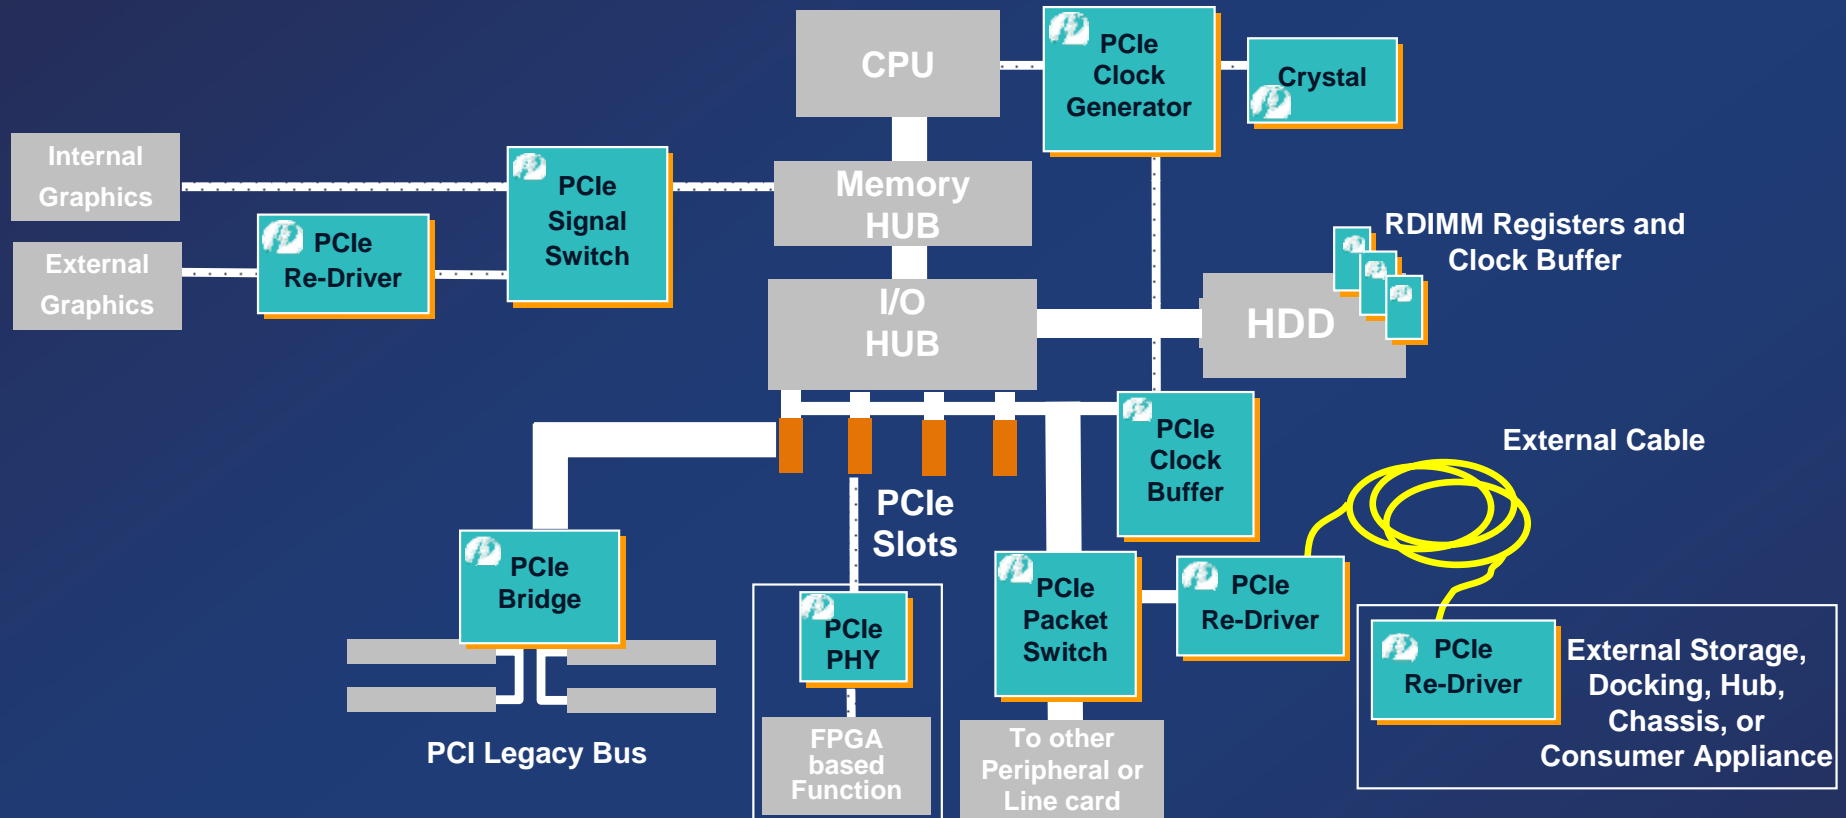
CPU

PCIe Clock Generator

Crystal

Internal Graphics

External Graphics

PCIe Re-Driver

PCIe Signal Switch

Memory HUB

RDIMM Registers and Clock Buffer

I/O HUB

HDD

PCIe Clock Buffer

External Cable

PCIe Slots

PCIe Bridge

PCIe PHY

PCIe Packet Switch

PCIe Re-Driver

PCIe Re-Driver

External Storage, Docking, Hub, Chassis, or Consumer Appliance

PCI Legacy Bus

FPGA based Function

To other Peripheral or Line card